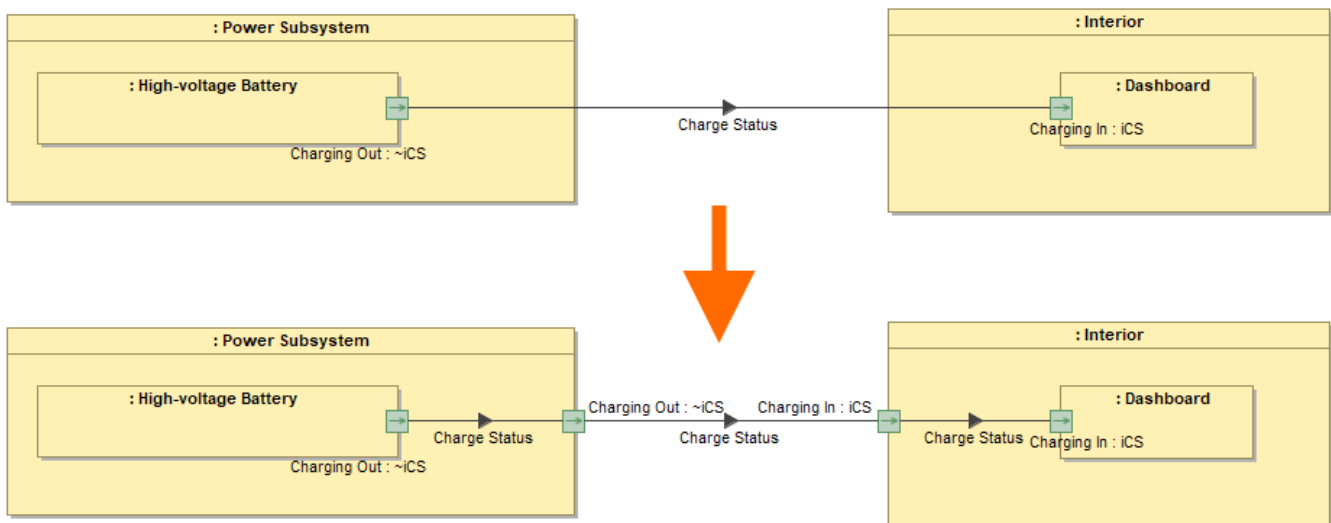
: Power Subsystem

: High-voltage Battery

Charging Out : ~iCS

Charge Status

: Interior

: Dashboard

Charging In : iCS

: Power Subsystem

: High-voltage Battery

Charge Status

Charging Out : ~iCS

Charging Out : ~iCS

Charge Status

Charging In : iCS

: Interior

: Dashboard

Charge Status

Charging In : iCS